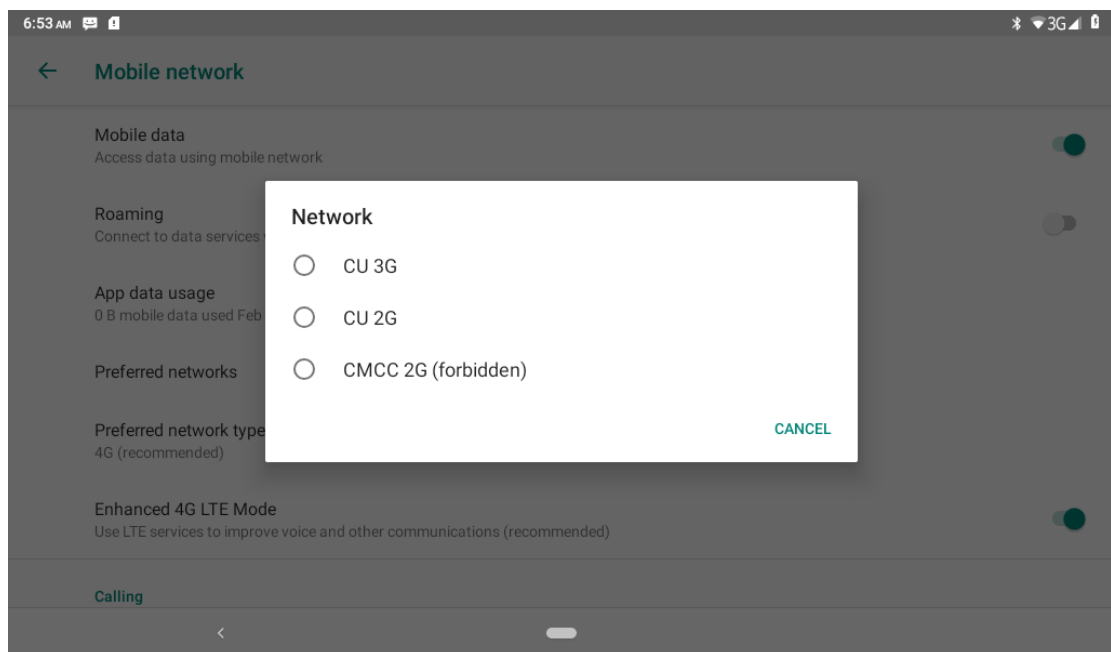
6:53 AM

3G

Mobile network

Mobile data
Access data using mobile network

Roaming
Connect to data services

App data usage
0 B mobile data used Feb

Preferred networks

Preferred network type
4G (recommended)

Enhanced 4G LTE Mode
Use LTE services to improve voice and other communications (recommended)

Calling

Network

CU 3G

CU 2G

CMCC 2G (forbidden)

CANCEL